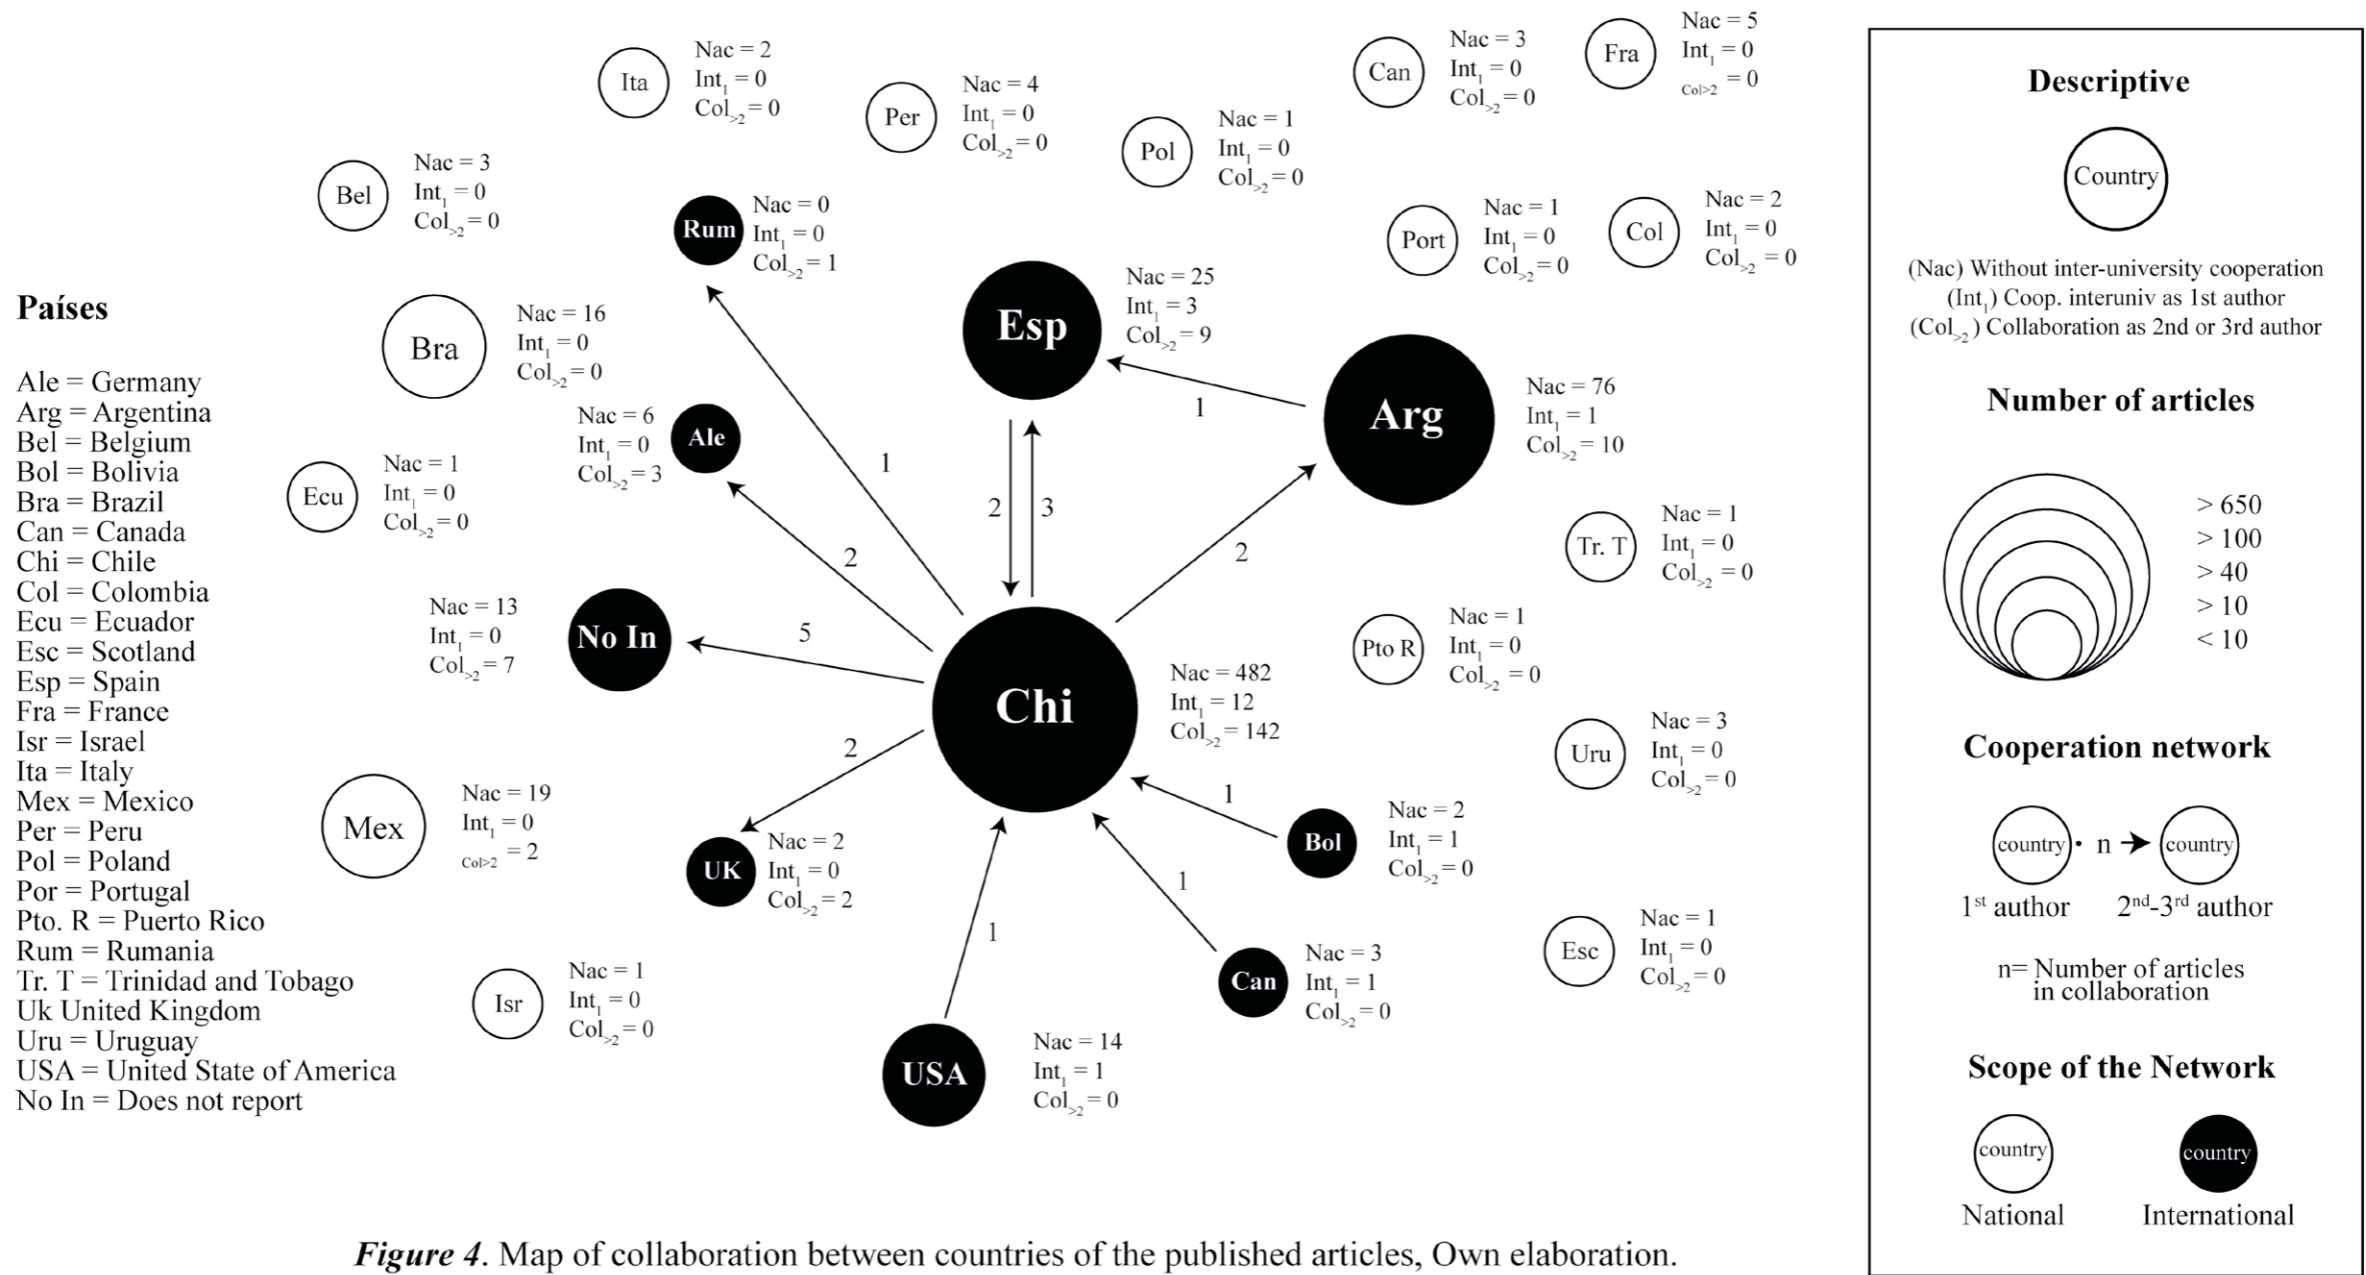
Ita
Nac = 2
$Int_1$ = 0
$Col_{>2}$ = 0

Per
Nac = 4
$Int_1$ = 0
$Col_{>2}$ = 0

Pol
Nac = 1
$Int_1$ = 0
$Col_{>2}$ = 0

Can
Nac = 3
$Int_1$ = 0
$Col_{>2}$ = 0

Fra
Nac = 5
$Int_1$ = 0
$Col_{>2}$ = 0

Bel
Nac = 3
$Int_1$ = 0
$Col_{>2}$ = 0

Rum
Nac = 0
$Int_1$ = 0
$Col_{>2}$ = 1

Port
Nac = 1
$Int_1$ = 0
$Col_{>2}$ = 0

Col
Nac = 2
$Int_1$ = 0
$Col_{>2}$ = 0

Países

Ale = Germany
Arg = Argentina
Bel = Belgium
Bol = Bolivia
Bra = Brazil
Can = Canada
Chi = Chile
Col = Colombia
Ecu = Ecuador
Esc = Scotland
Esp = Spain
Fra = France
Isr = Israel
Ita = Italy
Mex = Mexico
Per = Peru
Pol = Poland
Por = Portugal
Pto. R = Puerto Rico
Rum = Rumania
Tr. T = Trinidad and Tobago
Uk United Kingdom
Uru = Uruguay
USA = United State of America
No In = Does not report

Bra
Nac = 16
$Int_1$ = 0
$Col_{>2}$ = 0

Esp
Nac = 25
$Int_1$ = 3
$Col_{>2}$ = 9

Arg
Nac = 76
$Int_1$ = 1
$Col_{>2}$ = 10

Ale
Nac = 6
$Int_1$ = 0
$Col_{>2}$ = 3

Ecu
Nac = 1
$Int_1$ = 0
$Col_{>2}$ = 0

Tr. T
Nac = 1
$Int_1$ = 0
$Col_{>2}$ = 0

No In
Nac = 13
$Int_1$ = 0
$Col_{>2}$ = 7

Pto R
Nac = 1
$Int_1$ = 0
$Col_{>2}$ = 0

Chi
Nac = 482
$Int_1$ = 12
$Col_{>2}$ = 142

Uru
Nac = 3
$Int_1$ = 0
$Col_{>2}$ = 0

Mex
Nac = 19
$Int_1$ = 0
$Col_{>2}$ = 2

UK
Nac = 2
$Int_1$ = 0
$Col_{>2}$ = 2

Bol
Nac = 2
$Int_1$ = 1
$Col_{>2}$ = 0

Esc
Nac = 1
$Int_1$ = 0
$Col_{>2}$ = 0

Can
Nac = 3
$Int_1$ = 1
$Col_{>2}$ = 0

Isr
Nac = 1
$Int_1$ = 0
$Col_{>2}$ = 0

USA
Nac = 14
$Int_1$ = 1
$Col_{>2}$ = 0

1 1 2 3 2 2 5 2 1 1 1

Descriptive
Country
(Nac) Without inter-university cooperation
($Int_1$) Coop. interuniv as 1st author
($Col_{>2}$) Collaboration as 2nd or 3rd author

Number of articles
> 650
> 100
> 40
> 10
< 10

Cooperation network
country · n → country
1$^{st}$ author 2$^{nd}$-3$^{rd}$ author
n= Number of articles in collaboration

Scope of the Network
country country
National International

*Figure 4*. Map of collaboration between countries of the published articles, Own elaboration.